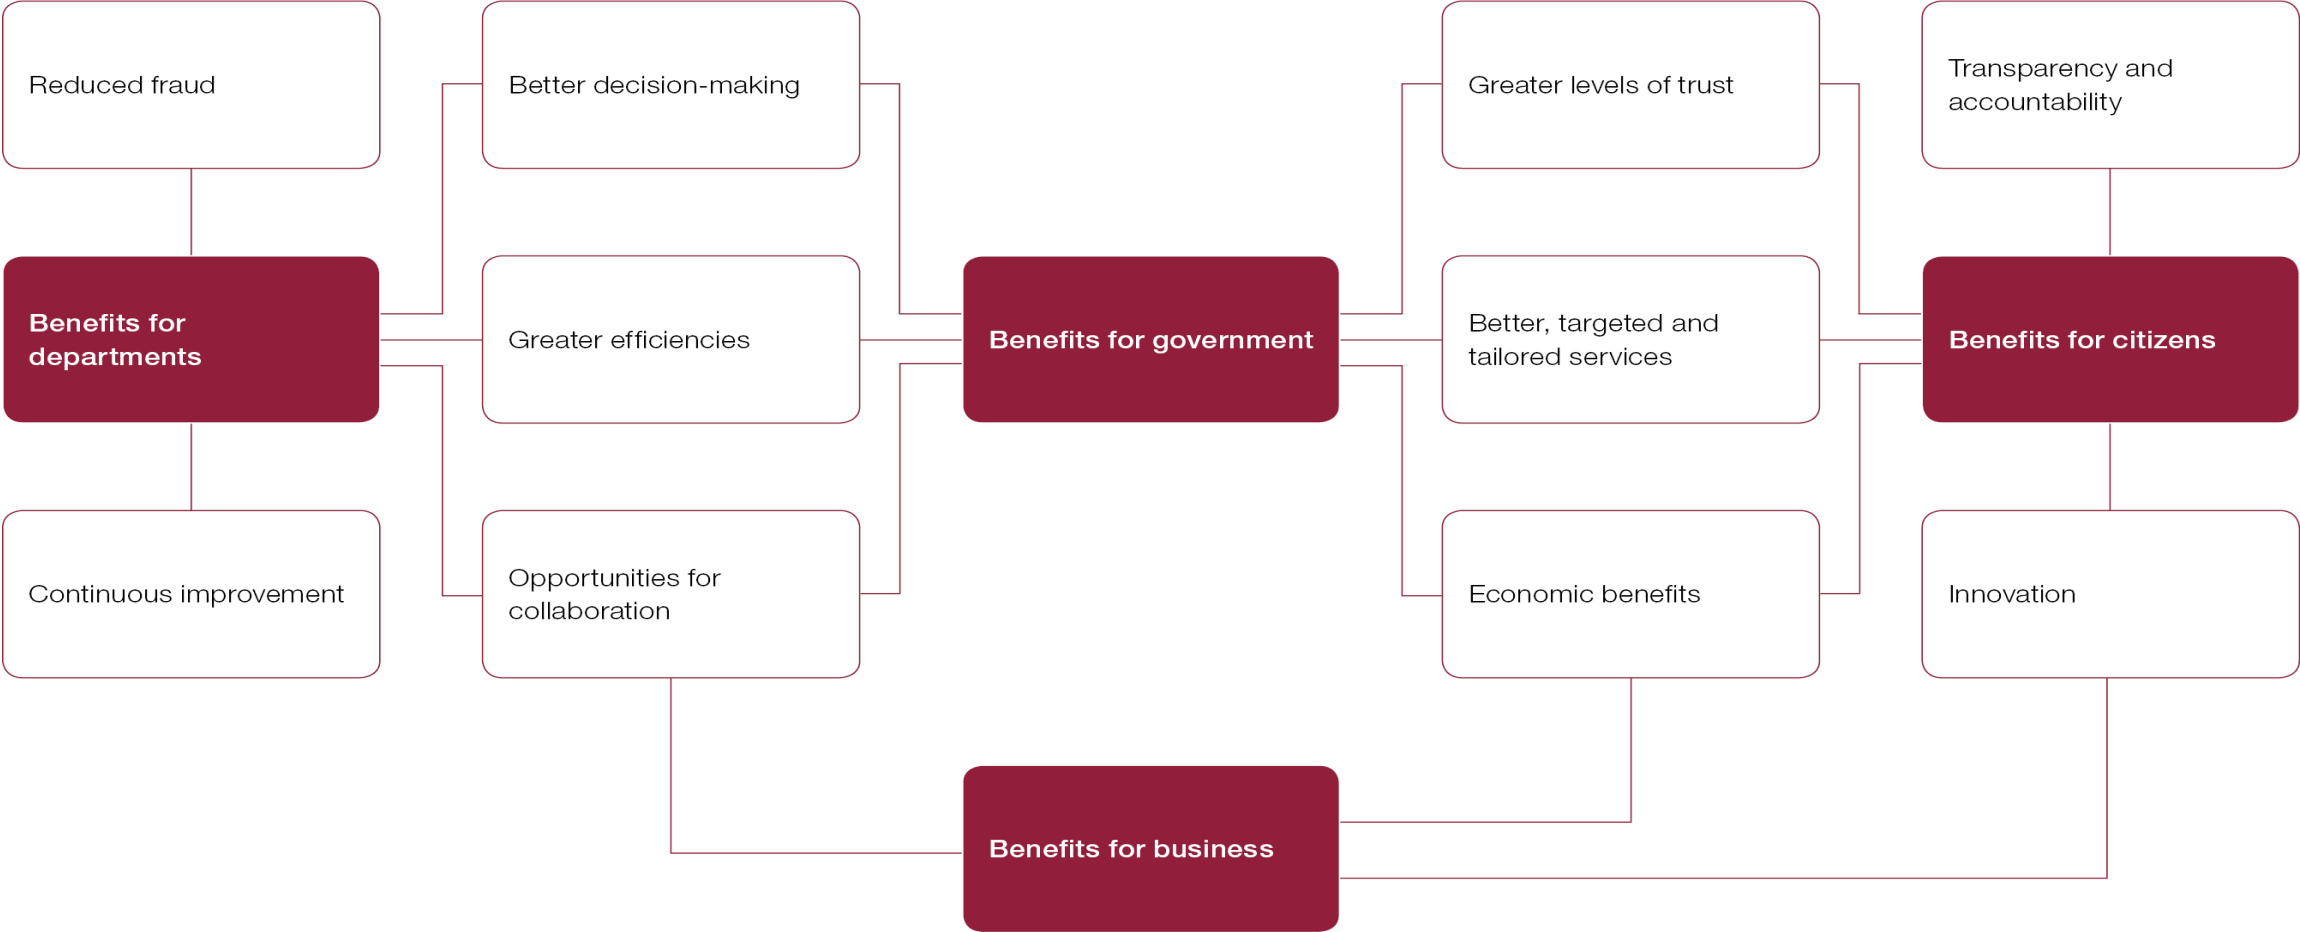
Reduced fraud

Better decision-making

Greater levels of trust

Transparency and accountability

Benefits for departments

Greater efficiencies

Benefits for government

Better, targeted and tailored services

Benefits for citizens

Continuous improvement

Opportunities for collaboration

Economic benefits

Innovation

Benefits for business